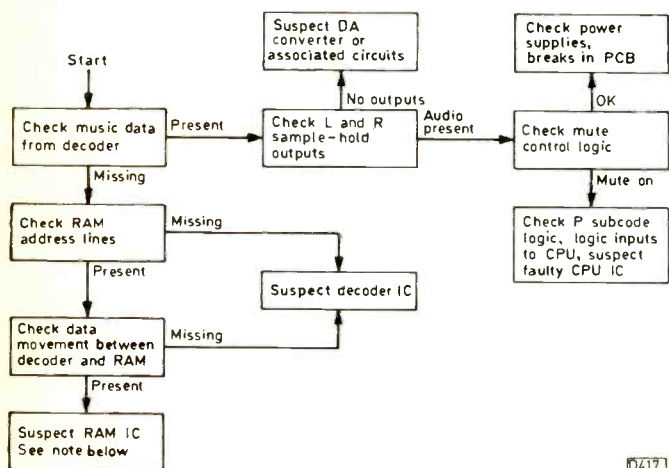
Start

Check music data from decoder

Present

Check L and R sample-hold outputs

No outputs

Suspect DA converter or associated circuits

Audio present

Check mute control logic

OK

Check power supplies, breaks in PCB

Mute on

Check P subcode logic, logic inputs to CPU, suspect faulty CPU IC

Missing

Check RAM address lines

Missing

Present

Suspect decoder IC

Check data movement between decoder and RAM

Missing

Present

Suspect RAM IC See note below

D417